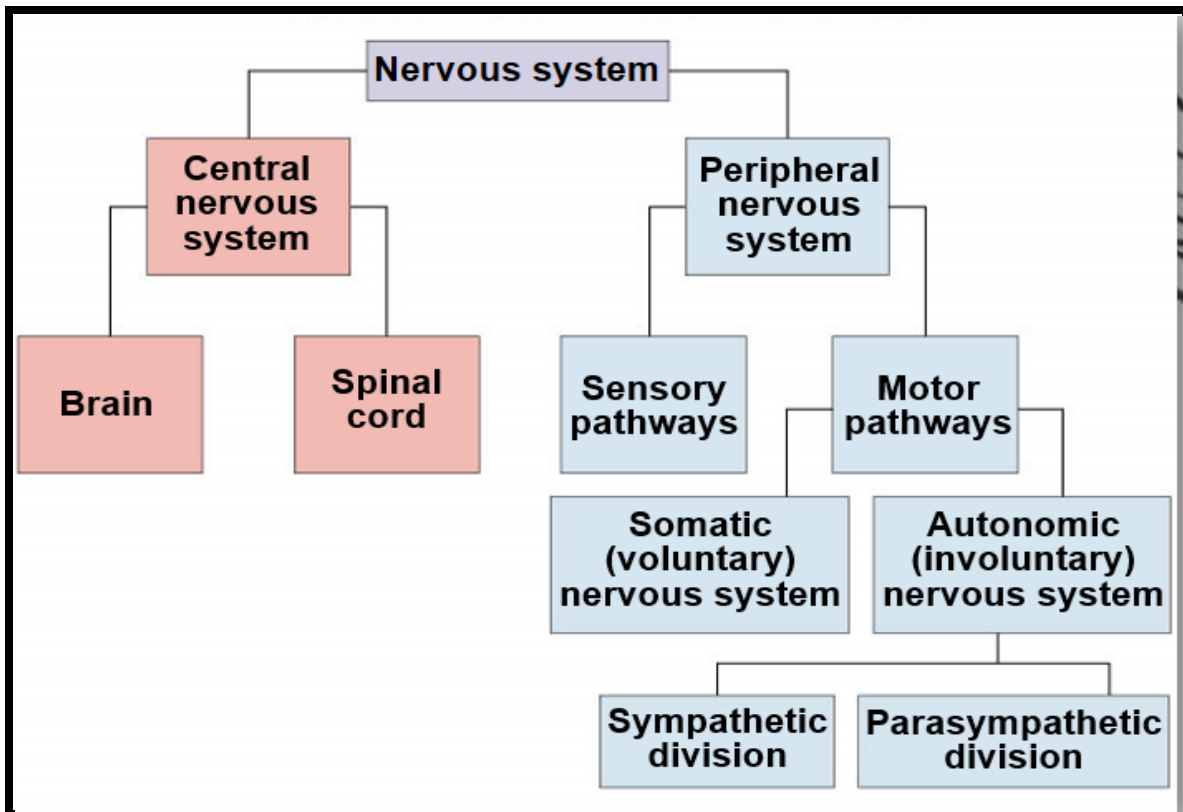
Nervous system

Central nervous system

Peripheral nervous system

Brain

Spinal cord

Sensory pathways

Motor pathways

Somatic (voluntary) nervous system

Autonomic (involuntary) nervous system

Sympathetic division

Parasympathetic division